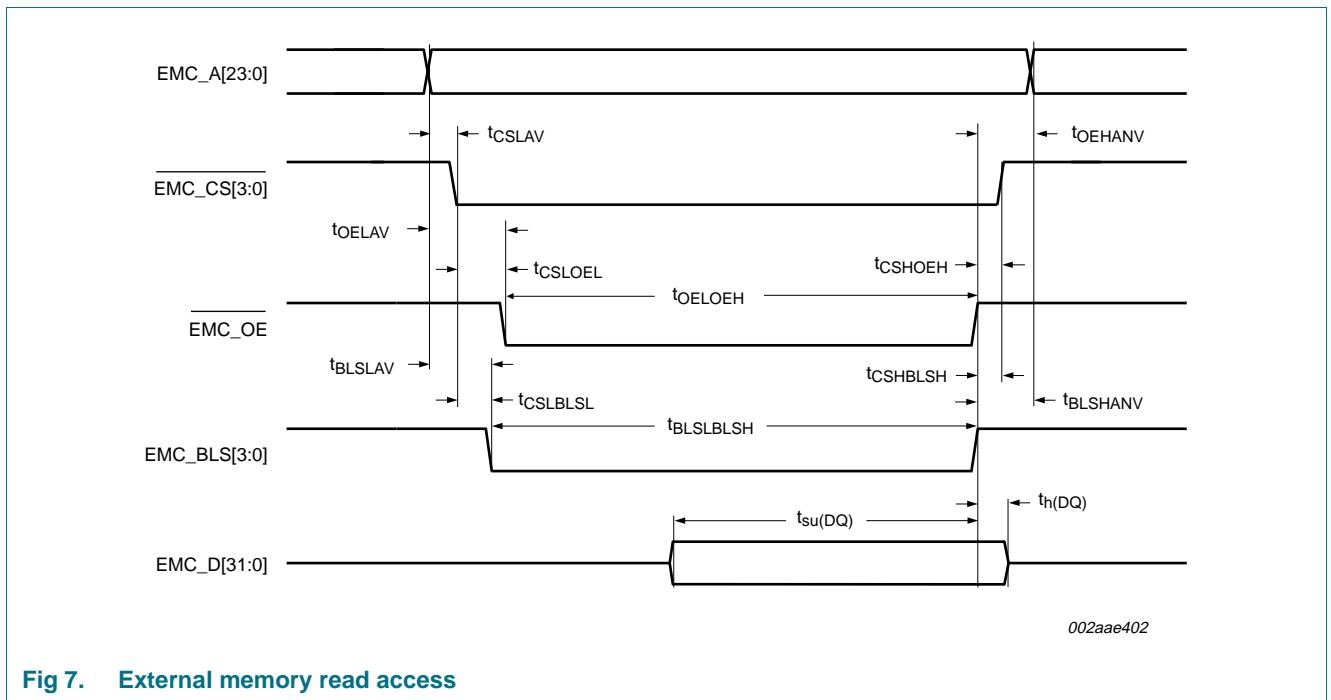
EMC_A[23:0]

$t_{CSLAV}$

$t_{OEHANV}$

$\overline{EMC\_CS[3:0]}$

$t_{OELAV}$

$t_{CSLOEL}$

$t_{CSHOEH}$

$t_{OELOEH}$

$\overline{EMC\_OE}$

$t_{BLSLAV}$

$t_{CSHBLSH}$

$t_{CSLBLSL}$

$t_{BLSHANV}$

$t_{BLSLBLSH}$

EMC_BLS[3:0]

$t_{su(DQ)}$

$t_{h(DQ)}$

EMC_D[31:0]

002aae402

Fig 7. External memory read access